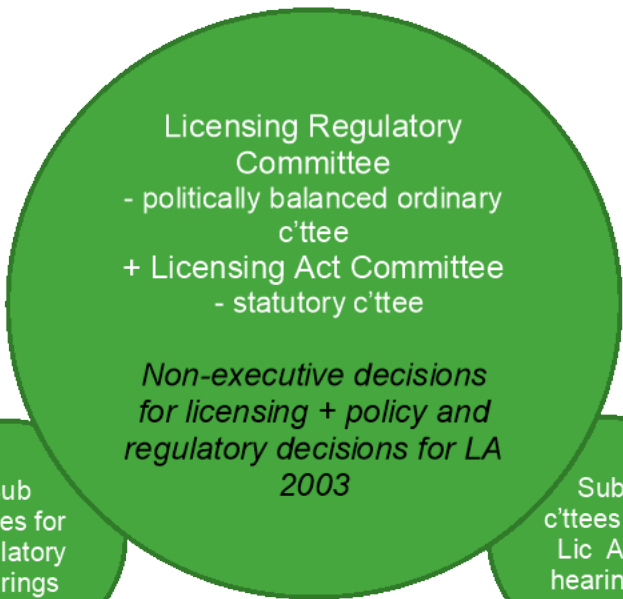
Licensing Regulatory Committee
- politically balanced ordinary c'ttee
+ Licensing Act Committee
- statutory c'ttee

*Non-executive decisions for licensing + policy and regulatory decisions for LA 2003*

ub
es for
latory
rings

Sub
c'ttees
Lic A
hearin